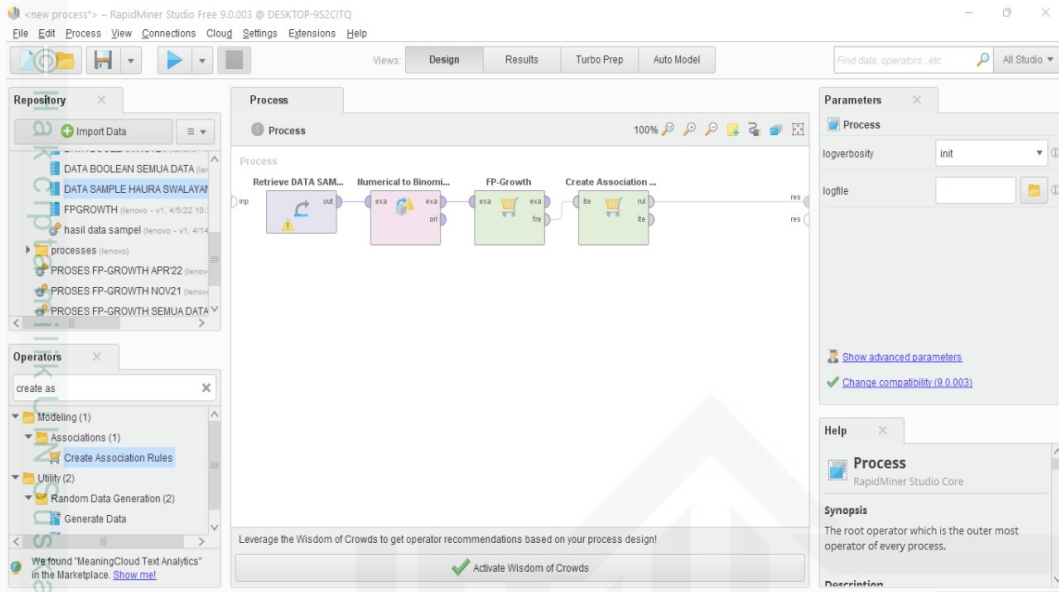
<new process*> – RapidMiner Studio Free 9.0.003 @ DESKTOP-9S2CITQ

File Edit Process View Connections Cloud Settings Extensions Help

Views: Design Results Turbo Prep Auto Model

Find data, operators...etc

All Studio

Repository

Import Data

DATA BOOLEAN SEMUA DATA (len

DATA SAMPLE HAURA SWALAYAN

FPGROWTH (lenovo - v1, 4/5/22 10:

hasil data sampel (lenovo - v1, 4/14

processes (lenovo)

PROSES FP-GROWTH APR'22 (lenov

PROSES FP-GROWTH NOV21 (lenov

PROSES FP-GROWTH SEMUA DATA

Operators

create as

Modeling (1)

Associations (1)

Create Association Rules

Utility (2)

Random Data Generation (2)

Generate Data

We found "MeaningCloud Text Analytics" in the Marketplace. Show me!

Process

Process

100%

Process

Retrieve DATA SAM...

Numerical to Binomi...

FP-Growth

Create Association ...

inp

out

exa

exa

ori

exa

exa

fre

ite

rul

ite

res

res

Leverage the Wisdom of Crowds to get operator recommendations based on your process design!

Activate Wisdom of Crowds

Parameters

Process

logverbosity

init

logfile

Show advanced parameters

Change compatibility (9.0.003)

Help

Process

RapidMiner Studio Core

Synopsis

The root operator which is the outer most operator of every process.

Description